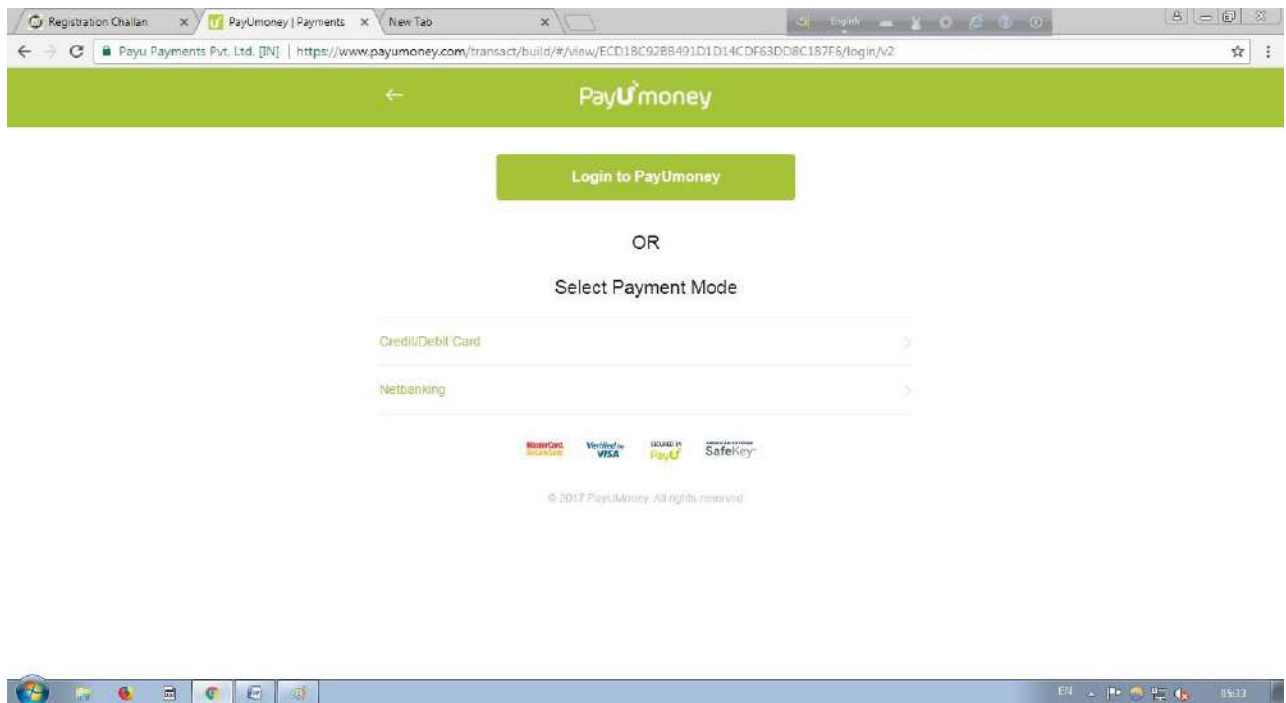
Registration Challan ×
PayUmoney | Payments ×
New Tab ×
English

Payu Payments Pvt. Ltd. [IN] | https://www.payumoney.com/transact/build/#/view/ECD18C92BB491D1D14CDF63DD8C187F6/login/v2

←
PayUmoney

Login to PayUmoney

OR

Select Payment Mode

Credit/Debit Card

Netbanking

MasterCard SecureCode
Verified by VISA
SECURED BY PayU
SafeKey

© 2017 PayUMoney. All rights reserved

EN
15:33